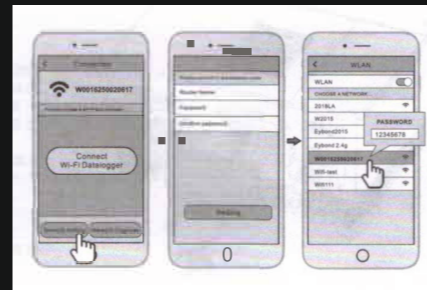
Connection

W0016250620617

Connect Wi-Fi Datalogger

Router Name

Password

Setting

WLAN

WLAN

CHOOSE A NETWORK...

2018LA

W2015

Eybond2015

Eybond 2.4g

W0016250620617

Wifi-test

W0111

PASSWORD

12345678